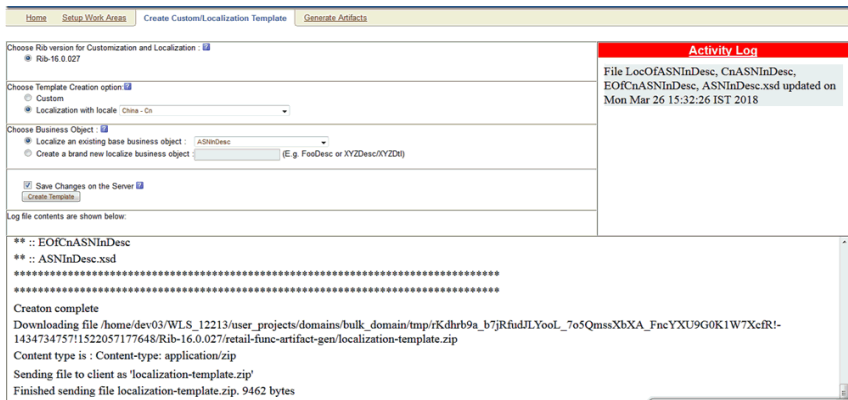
Home | Setup Work Areas | Create Custom/Localization Template | Generate Artifacts

Choose Rib version for Customization and Localization : ?
Rib-16.0.027

Choose Template Creation option: ?
Custom
Localization with locale China - Cn

Choose Business Object : ?
Localize an existing base business object : ASNInDesc
Create a brand new localize business object : (E.g. FooDesc or XYZDesc/XYZDtl)

Save Changes on the Server ?
Create Template

Log file contents are shown below:

Activity Log

File LocOfASNInDesc, CnASNInDesc, EOfCnASNInDesc, ASNInDesc.xsd updated on Mon Mar 26 15:32:26 IST 2018

** :: EOfCnASNInDesc
** :: ASNInDesc.xsd
****************************************************************************
****************************************************************************
Creaton complete
Downloading file /home/dev03/WLS_12213/user_projects/domains/bulk_domain/tmp/rKdhrb9a_b7jRfudJLYooL_7o5QmssXbXA_FncYXU9G0K1W7XcfR!-1434734757!1522057177648/Rib-16.0.027/retail-func-artifact-gen/localization-template.zip
Content type is : Content-type: application/zip
Sending file to client as 'localization-template.zip'
Finished sending file localization-template.zip. 9462 bytes